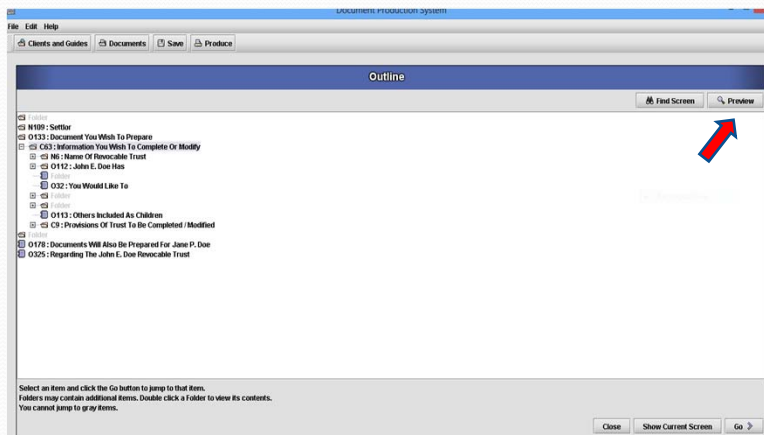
Document Production System

File Edit Help

Clients and Guides | Documents | Save | Produce

Outline

Find Screen | Preview

Folder
N109 : Settlor
O133 : Document You Wish To Prepare
C63 : Information You Wish To Complete Or Modify
N6 : Name Of Revocable Trust
O112 : John E. Doe Has
Folder
O32 : You Would Like To
Folder
Folder
O113 : Others Included As Children
C9 : Provisions Of Trust To Be Completed / Modified
Folder
O178 : Documents Will Also Be Prepared For Jane P. Doe
O325 : Regarding The John E. Doe Revocable Trust

Select an item and click the Go button to jump to that item.
Folders may contain additional items. Double click a Folder to view its contents.
You cannot jump to gray items.

Close | Show Current Screen | Go